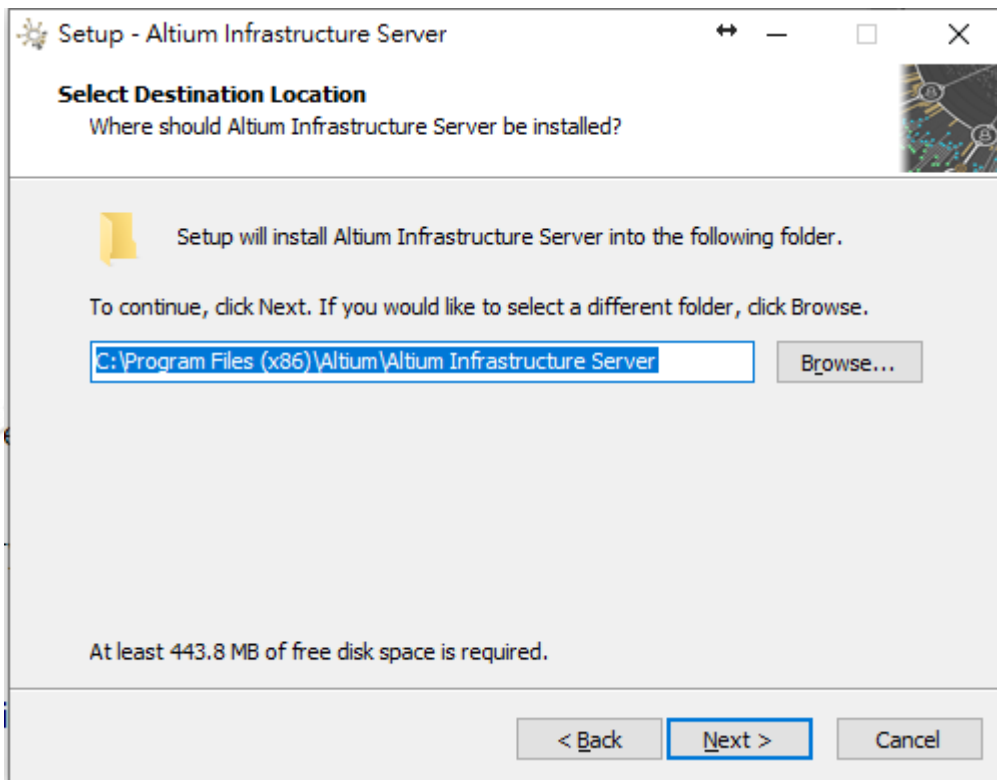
Setup - Altium Infrastructure Server

Select Destination Location
Where should Altium Infrastructure Server be installed?

Setup will install Altium Infrastructure Server into the following folder.

To continue, click Next. If you would like to select a different folder, click Browse.

C:\Program Files (x86)\Altium\Altium Infrastructure Server

Browse...

At least 443.8 MB of free disk space is required.

< Back

Next >

Cancel